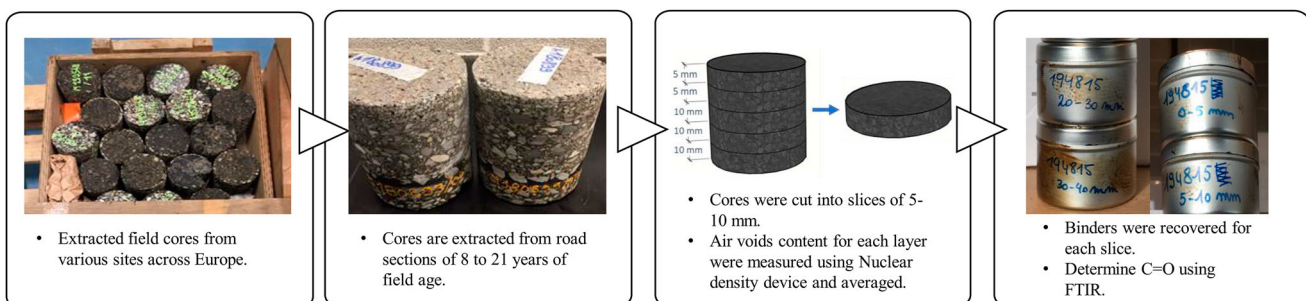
• Extracted field cores from various sites across Europe.

• Cores are extracted from road sections of 8 to 21 years of field age.

5 mm
5 mm
10 mm
10 mm
10 mm

• Cores were cut into slices of 5-10 mm.
• Air voids content for each layer were measured using Nuclear density device and averaged.

194815 20-30 mm
194815 0-5 mm
194815 30-40 mm
194815 5-10 mm

• Binders were recovered for each slice.
• Determine C=O using FTIR.